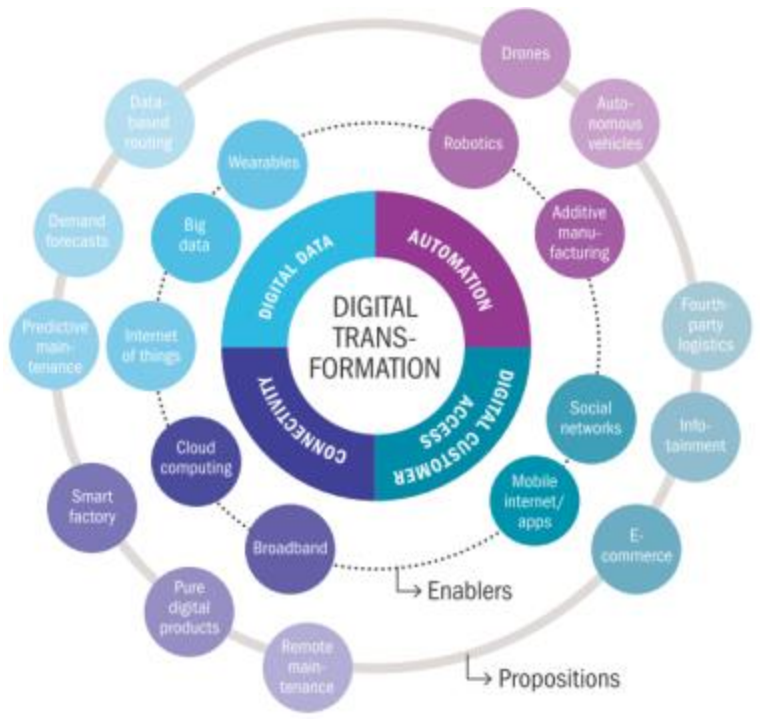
DIGITAL TRANS-FORMATION

DIGITAL DATA

AUTOMATION

DIGITAL CUSTOMER ACCESS

CONNECTIVITY

Wearables

Big data

Internet of things

Cloud computing

Broadband

Robotics

Additive manufacturing

Social networks

Mobile internet/ apps

Enablers

Drones

Autonomous vehicles

Fourth-party logistics

Infotainment

E-commerce

Remote maintenance

Pure digital products

Smart factory

Predictive maintenance

Demand forecasts

Data-based routing

Propositions